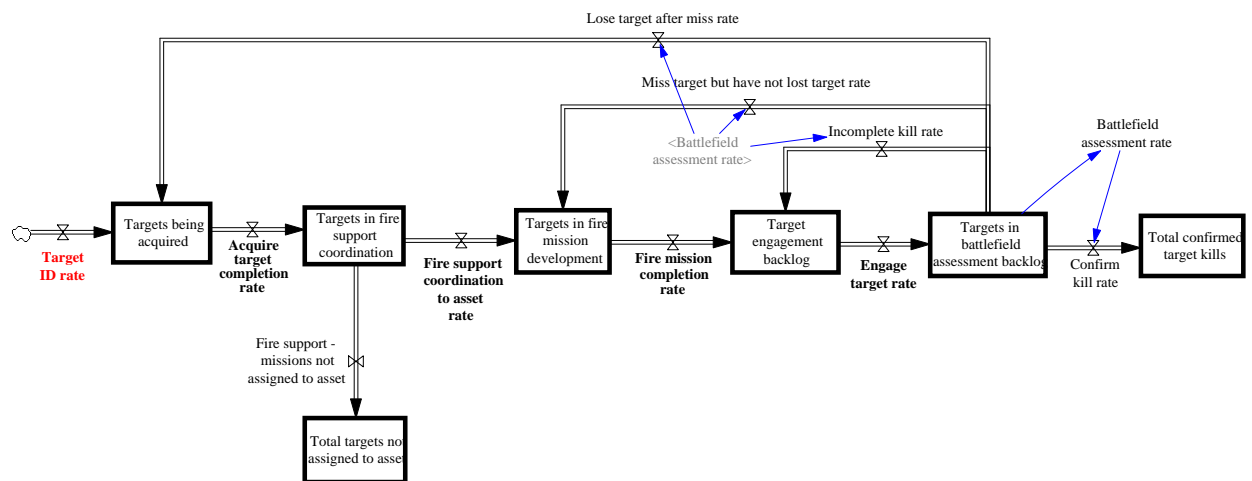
Lose target after miss rate

Miss target but have not lost target rate

<Battlefield assessment rate>

Incomplete kill rate

Battlefield assessment rate

Target ID rate

Targets being acquired

Acquire target completion rate

Targets in fire support coordination

Fire support coordination to asset rate

Targets in fire mission development

Fire mission completion rate

Target engagement backlog

Engage target rate

Targets in battlefield assessment backlog

Confirm kill rate

Total confirmed target kills

Fire support - missions not assigned to asset

Total targets not assigned to asset